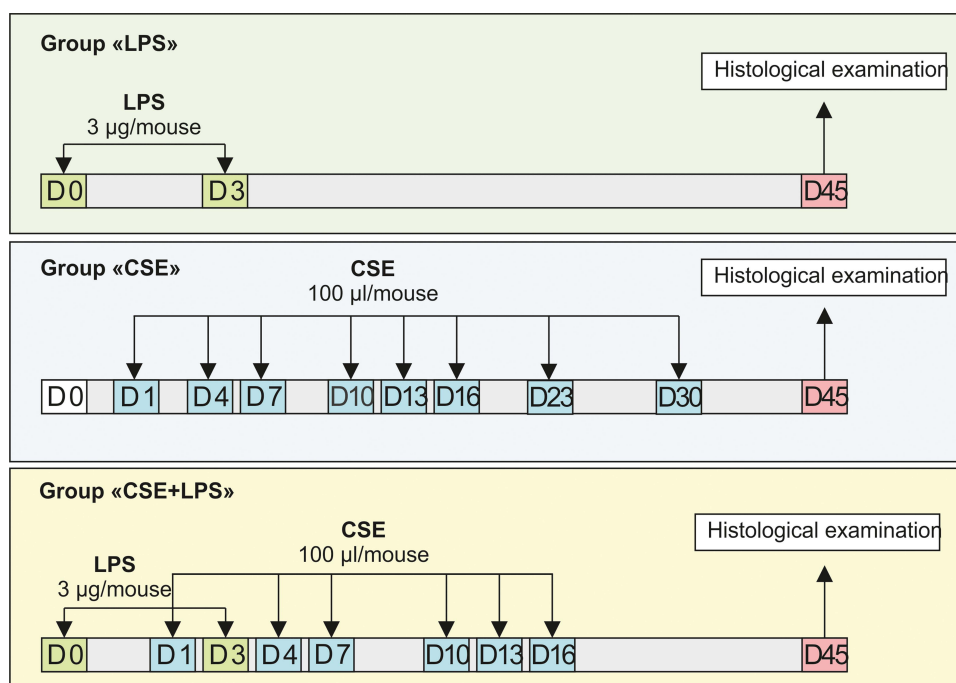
Group «LPS»

Histological examination

LPS
3 μg/mouse

D 0 D 3 D45

Group «CSE»

CSE
100 μl/mouse

Histological examination

D 0 D 1 D 4 D 7 D10 D13 D16 D23 D30 D45

Group «CSE+LPS»

CSE
100 μl/mouse

Histological examination

LPS
3 μg/mouse

D 0 D 1 D 3 D 4 D 7 D10 D13 D16 D45